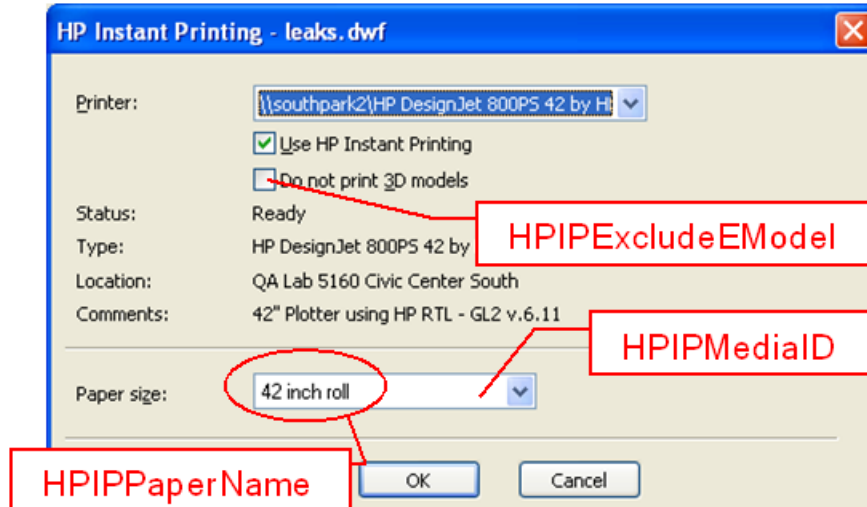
HP Instant Printing - leaks.dwf

Printer: \\southpark2\HP DesignJet 800PS 42 by H

Use HP Instant Printing

Do not print 3D models

HPIPExcludeEModel

Status: Ready

Type: HP DesignJet 800PS 42 by

Location: QA Lab 5160 Civic Center South

Comments: 42" Plotter using HP RTL - GL2 v.6.11

HPIPMediaID

Paper size: 42 inch roll

HPIPPaperName

OK

Cancel